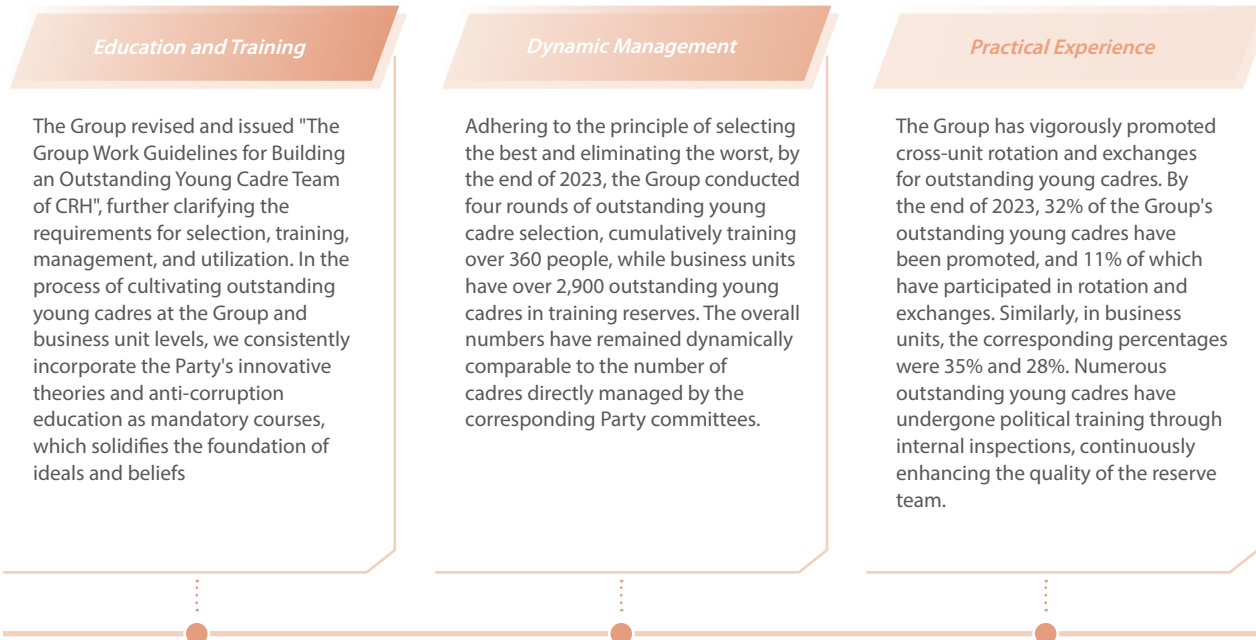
Education and Training

The Group revised and issued "The Group Work Guidelines for Building an Outstanding Young Cadre Team of CRH", further clarifying the requirements for selection, training, management, and utilization. In the process of cultivating outstanding young cadres at the Group and business unit levels, we consistently incorporate the Party's innovative theories and anti-corruption education as mandatory courses, which solidifies the foundation of ideals and beliefs

Dynamic Management

Adhering to the principle of selecting the best and eliminating the worst, by the end of 2023, the Group conducted four rounds of outstanding young cadre selection, cumulatively training over 360 people, while business units have over 2,900 outstanding young cadres in training reserves. The overall numbers have remained dynamically comparable to the number of cadres directly managed by the corresponding Party committees.

Practical Experience

The Group has vigorously promoted cross-unit rotation and exchanges for outstanding young cadres. By the end of 2023, 32% of the Group's outstanding young cadres have been promoted, and 11% of which have participated in rotation and exchanges. Similarly, in business units, the corresponding percentages were 35% and 28%. Numerous outstanding young cadres have undergone political training through internal inspections, continuously enhancing the quality of the reserve team.